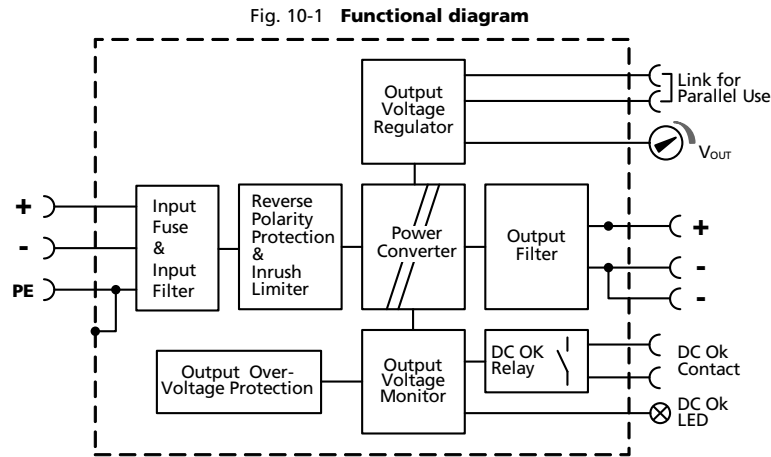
Fig. 10-1 **Functional diagram**

Output Voltage Regulator

Link for Parallel Use

$V_{OUT}$

+

-

PE

Input Fuse & Input Filter

Reverse Polarity Protection & Inrush Limiter

Power Converter

Output Filter

+

-

-

Output Over-Voltage Protection

Output Voltage Monitor

DC OK Relay

DC Ok Contact

DC Ok LED